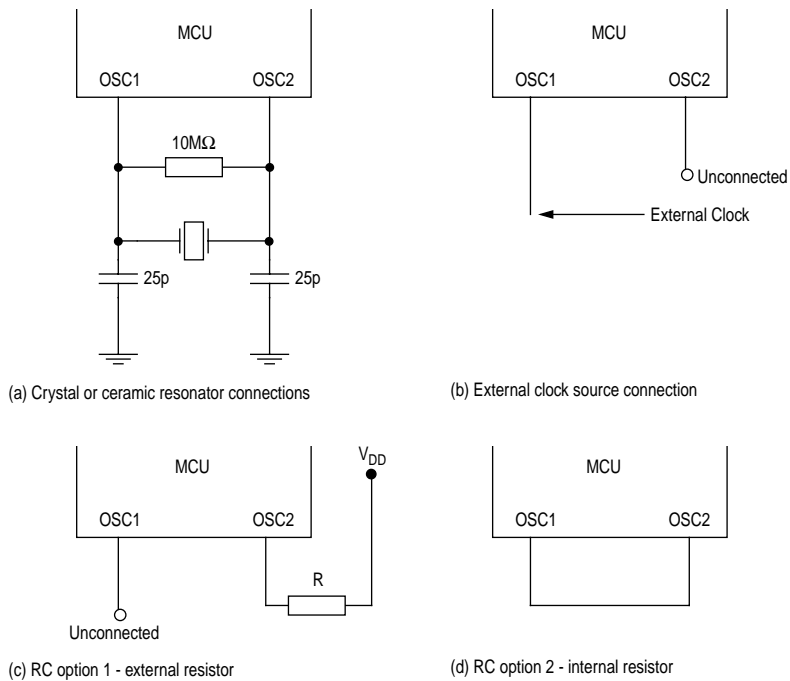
MCU

OSC1 OSC2

$10M\Omega$

25p

25p

(a) Crystal or ceramic resonator connections

MCU

OSC1 OSC2

Unconnected

External Clock

(b) External clock source connection

MCU

OSC1 OSC2

$V_{DD}$

R

Unconnected

(c) RC option 1 - external resistor

MCU

OSC1 OSC2

(d) RC option 2 - internal resistor